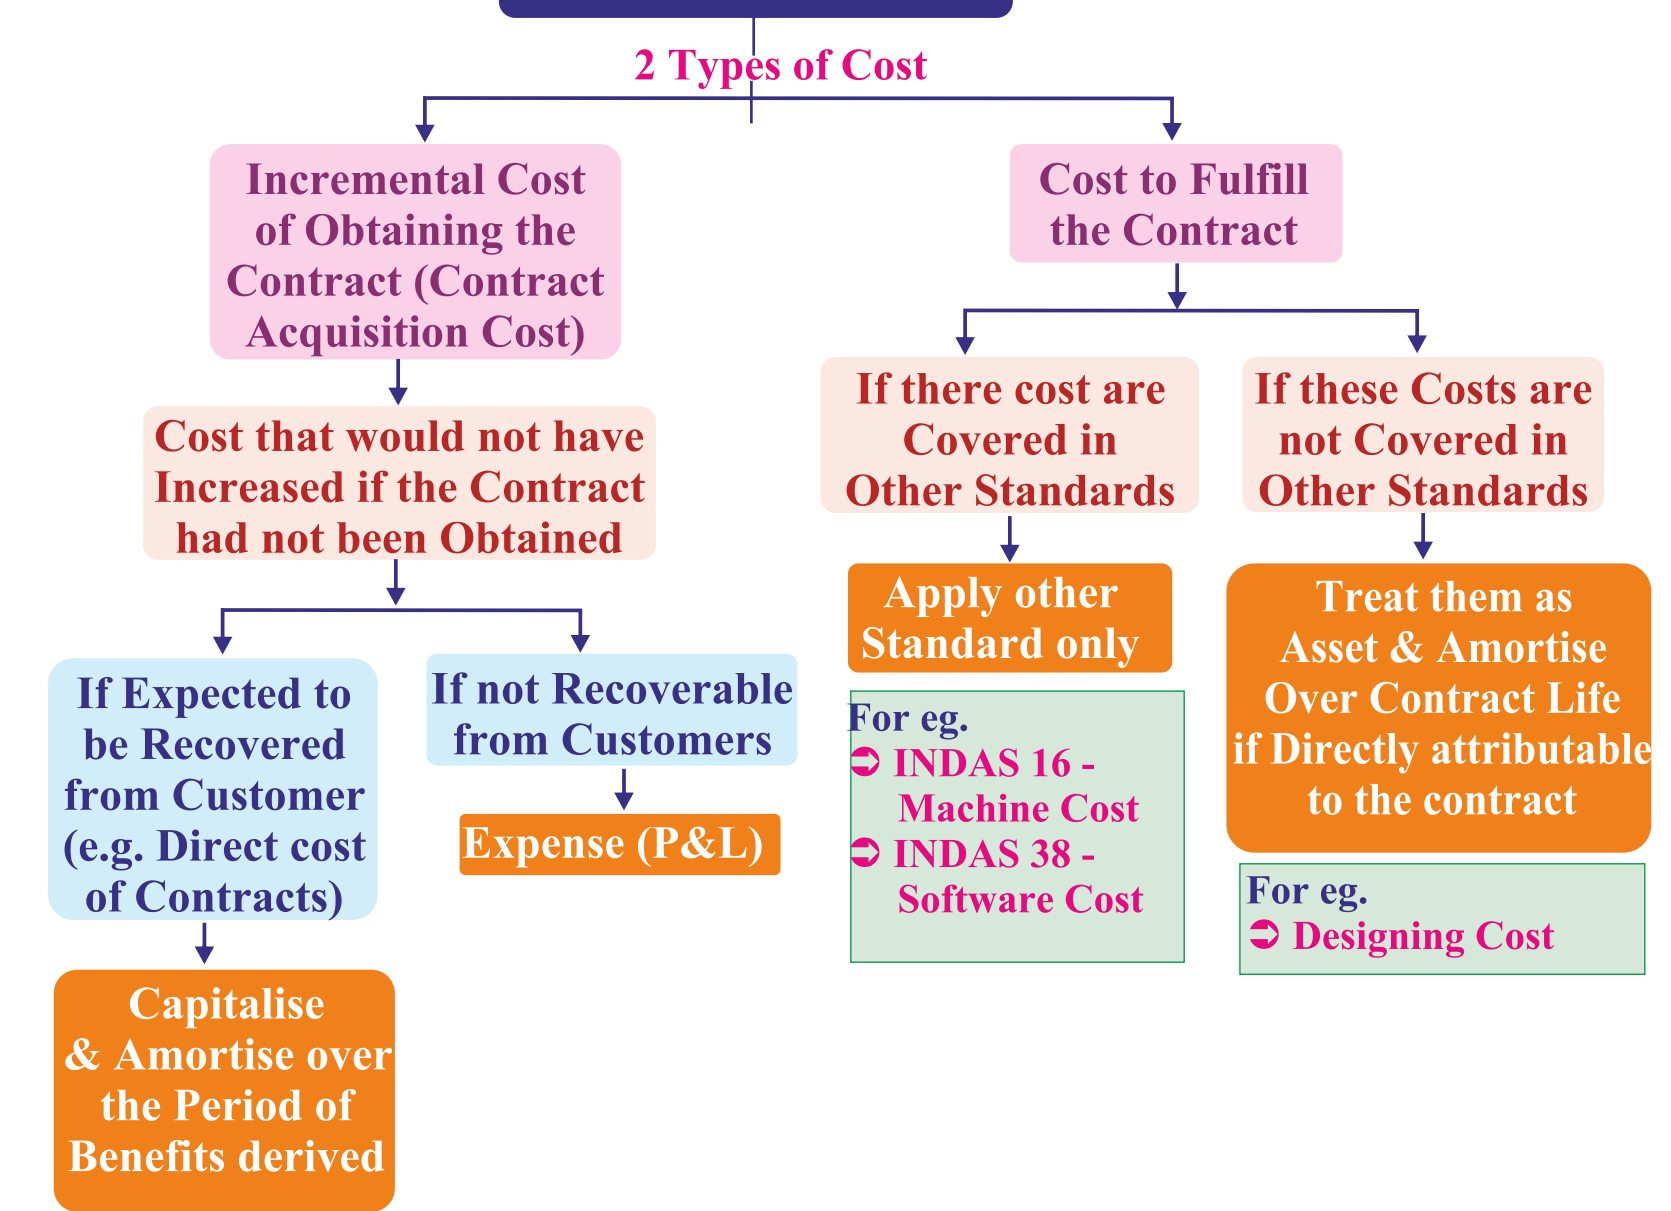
2 Types of Cost

Incremental Cost of Obtaining the Contract (Contract Acquisition Cost)

Cost that would not have Increased if the Contract had not been Obtained

If Expected to be Recovered from Customer (e.g. Direct cost of Contracts)

Capitalise & Amortise over the Period of Benefits derived

If not Recoverable from Customers

Expense (P&L)

Cost to Fulfill the Contract

If there cost are Covered in Other Standards

Apply other Standard only

For eg.
➲ INDAS 16 - Machine Cost
➲ INDAS 38 - Software Cost

If these Costs are not Covered in Other Standards

Treat them as Asset & Amortise Over Contract Life if Directly attributable to the contract

For eg.
➲ Designing Cost